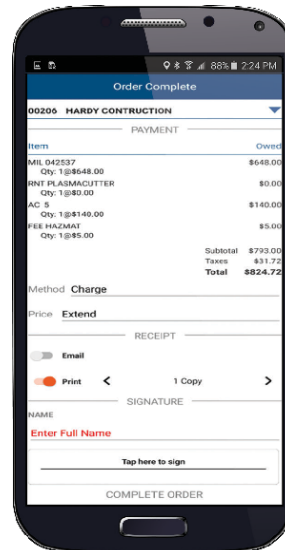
88% 2:24 PM

Order Complete

00206 HARDY CONTRUCTION

PAYMENT

Item | Owed

MIL 042537
Qty: 1@$648.00 | $648.00

RNT PLASMACUTTER
Qty: 1@$0.00 | $0.00

AC 5
Qty: 1@$140.00 | $140.00

FEE HAZMAT
Qty: 1@$5.00 | $5.00

Subtotal $793.00
Taxes $31.72
Total $824.72

Method Charge

Price Extend

RECEIPT

Email

Print < 1 Copy >

SIGNATURE

NAME

Enter Full Name

Tap here to sign

COMPLETE ORDER